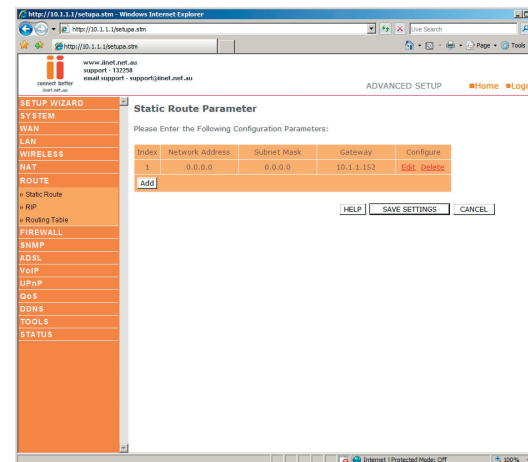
http://10.1.1.1/setupa.stm - Windows Internet Explorer

http://10.1.1.1/setupa.stm

Live Search

http://10.1.1.1/setupa.stm

Page • Tools

connect better
iinet.net.au

www.iinet.net.au
support - 132258
email support - support@iinet.net.au

ADVANCED SETUP

Home Logo

SETUP WIZARD
SYSTEM
WAN
LAN
WIRELESS
NAT
ROUTE
» Static Route
» RIP
» Routing Table
FIREWALL
SNMP
ADSL
VoIP
UPnP
QoS
DDNS
TOOLS
STATUS

Static Route Parameter

Please Enter the Following Configuration Parameters:

| Index | Network Address | Subnet Mask | Gateway | Configure |
|---|---|---|---|---|
| 1 | 0.0.0.0 | 0.0.0.0 | 10.1.1.152 | Edit Delete |

Add

HELP SAVE SETTINGS CANCEL

Internet | Protected Mode: Off

100%